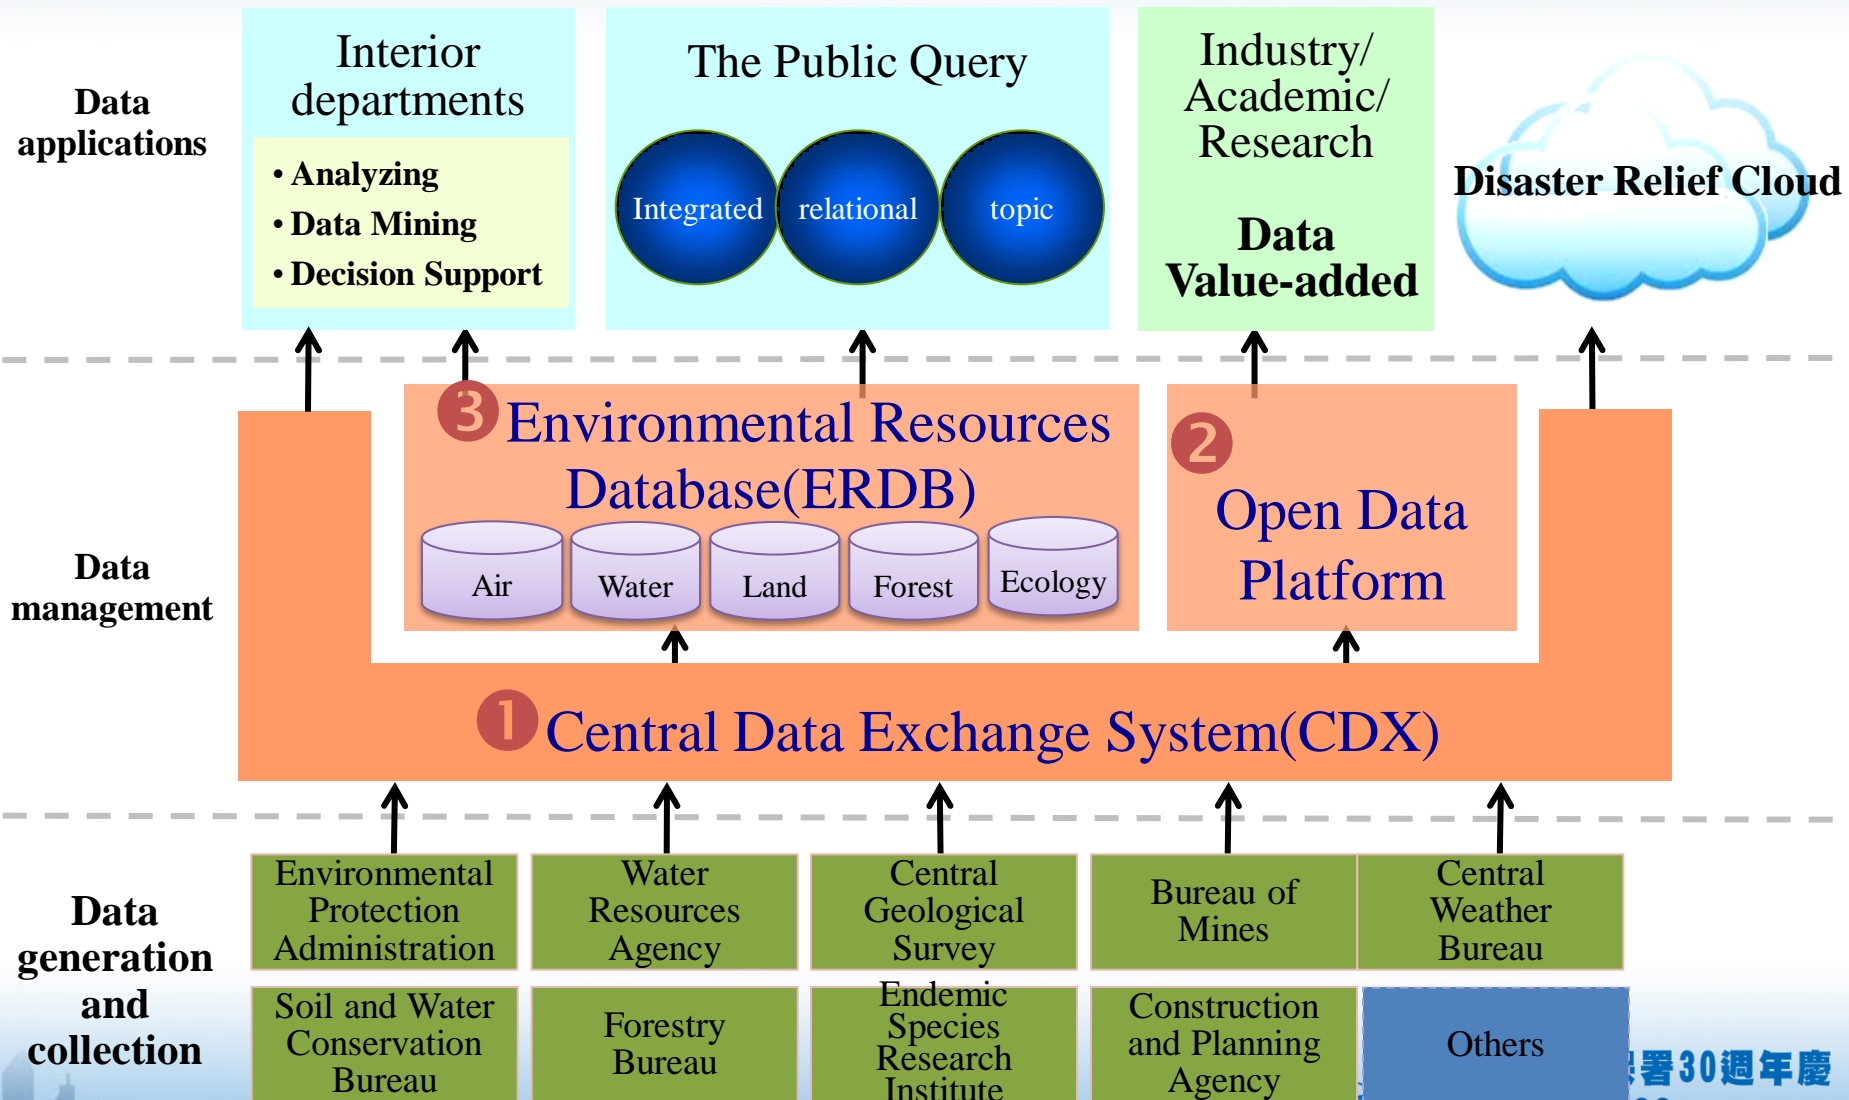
Data applications

Interior departments

• Analyzing
• Data Mining
• Decision Support

The Public Query

Integrated relational topic

Industry/ Academic/ Research

Data Value-added

Disaster Relief Cloud

Data management

3 Environmental Resources Database(ERDB)

Air Water Land Forest Ecology

2 Open Data Platform

1 Central Data Exchange System(CDX)

Data generation and collection

| Environmental Protection Administration | Water Resources Agency | Central Geological Survey | Bureau of Mines | Central Weather Bureau |
|---|---|---|---|---|
| Soil and Water Conservation Bureau | Forestry Bureau | Endemic Species Research Institute | Construction and Planning Agency | Others |

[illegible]署30週年慶